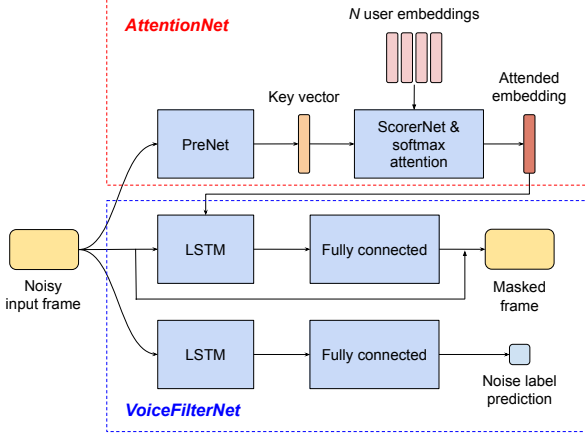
AttentionNet

N user embeddings

Key vector

Attended embedding

PreNet

ScorerNet & softmax attention

Noisy input frame

LSTM

Fully connected

Masked frame

LSTM

Fully connected

Noise label prediction

VoiceFilterNet